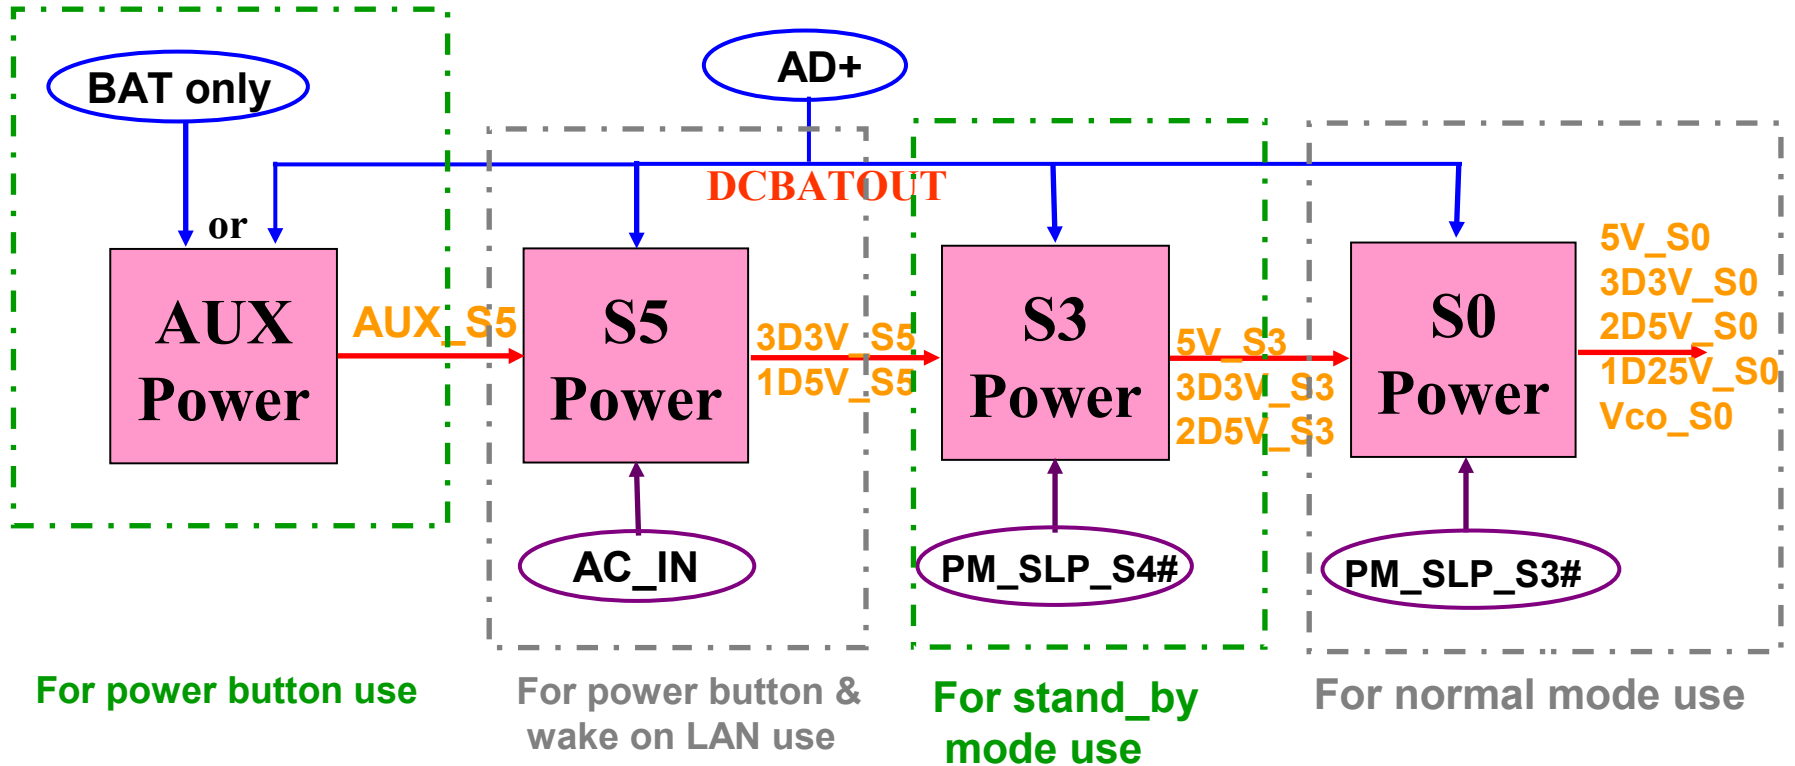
AD+

BAT only

DCBATOUT

or

AUX Power

AUX_S5

S5 Power

3D3V_S5
1D5V_S5

S3 Power

5V_S3
3D3V_S3
2D5V_S3

S0 Power

5V_S0
3D3V_S0
2D5V_S0
1D25V_S0
Vco_S0

AC_IN

PM_SLP_S4#

PM_SLP_S3#

For power button use

For power button & wake on LAN use

For stand_by mode use

For normal mode use